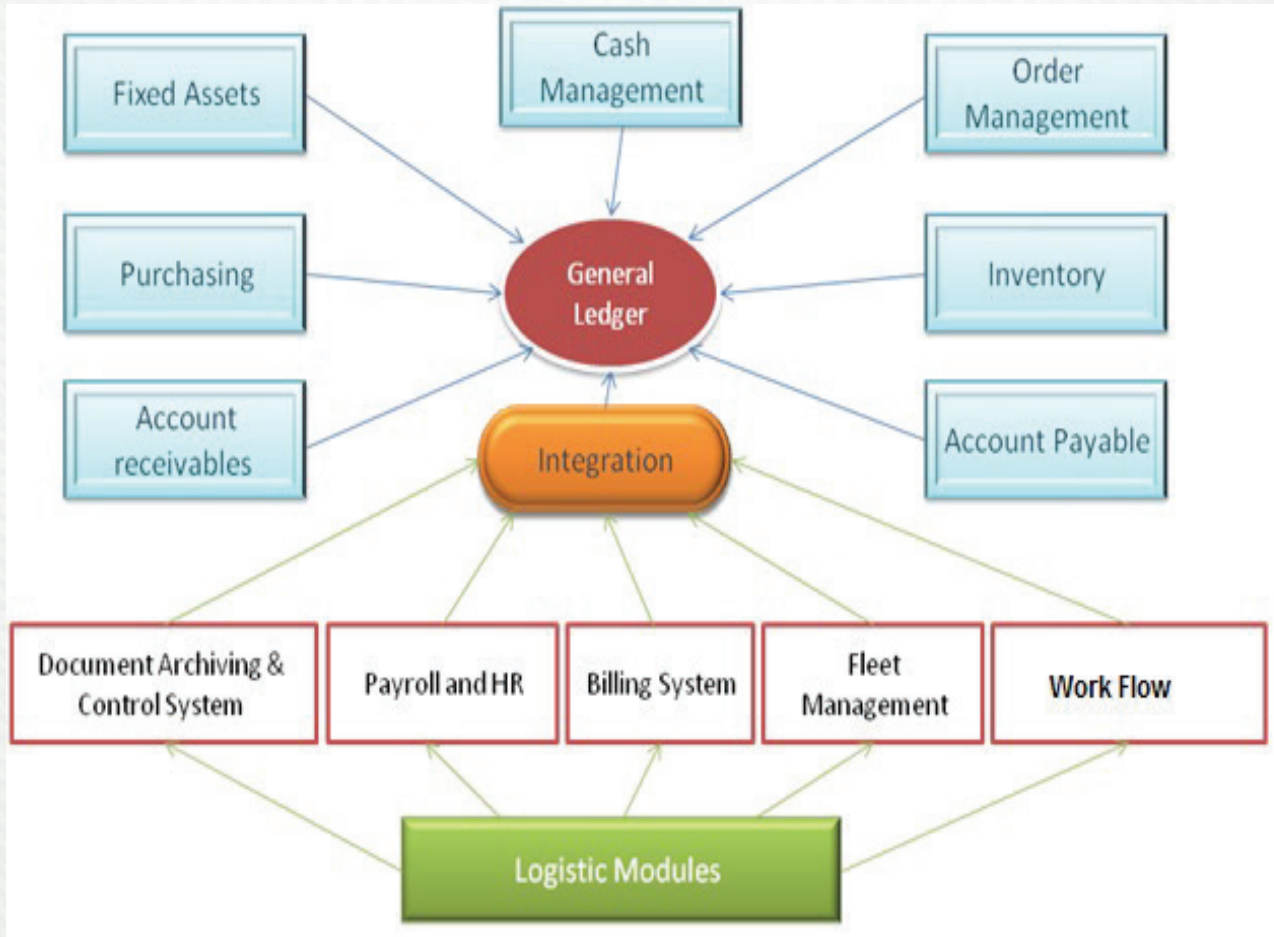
Fixed Assets

Cash Management

Order Management

Purchasing

General Ledger

Inventory

Account receivables

Integration

Account Payable

Document Archiving & Control System

Payroll and HR

Billing System

Fleet Management

Work Flow

Logistic Modules